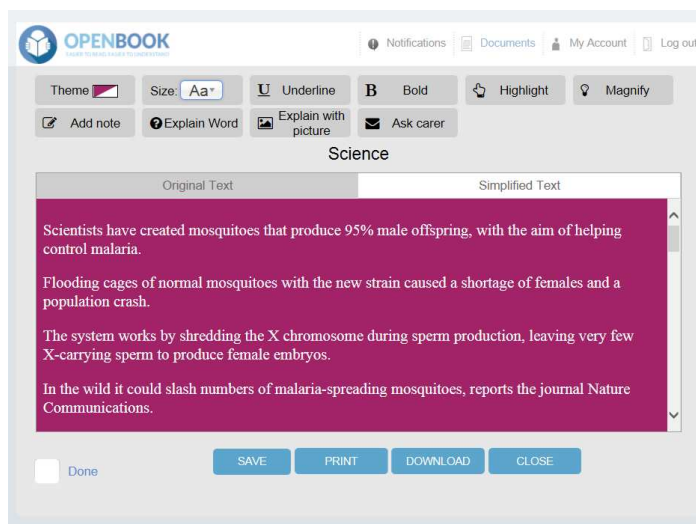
OPENBOOK

EASIER TO READ EASIER TO UNDERSTAND

Notifications | Documents | My Account | Log out

Theme | Size: Aa | Underline | Bold | Highlight | Magnify

Add note | Explain Word | Explain with picture | Ask carer

Science

| Original Text | Simplified Text |
|---|---|

Scientists have created mosquitoes that produce 95% male offspring, with the aim of helping control malaria.

Flooding cages of normal mosquitoes with the new strain caused a shortage of females and a population crash.

The system works by shredding the X chromosome during sperm production, leaving very few X-carrying sperm to produce female embryos.

In the wild it could slash numbers of malaria-spreading mosquitoes, reports the journal Nature Communications.

Done

SAVE | PRINT | DOWNLOAD | CLOSE